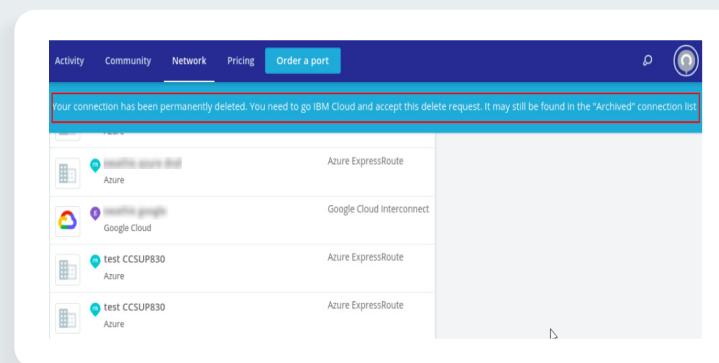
Activity Community Network Pricing Order a port

Your connection has been permanently deleted. You need to go IBM Cloud and accept this delete request. It may still be found in the "Archived" connection list

Azure

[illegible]
Azure
Azure ExpressRoute

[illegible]
Google Cloud
Google Cloud Interconnect

test CCSUP830
Azure
Azure ExpressRoute

test CCSUP830
Azure
Azure ExpressRoute